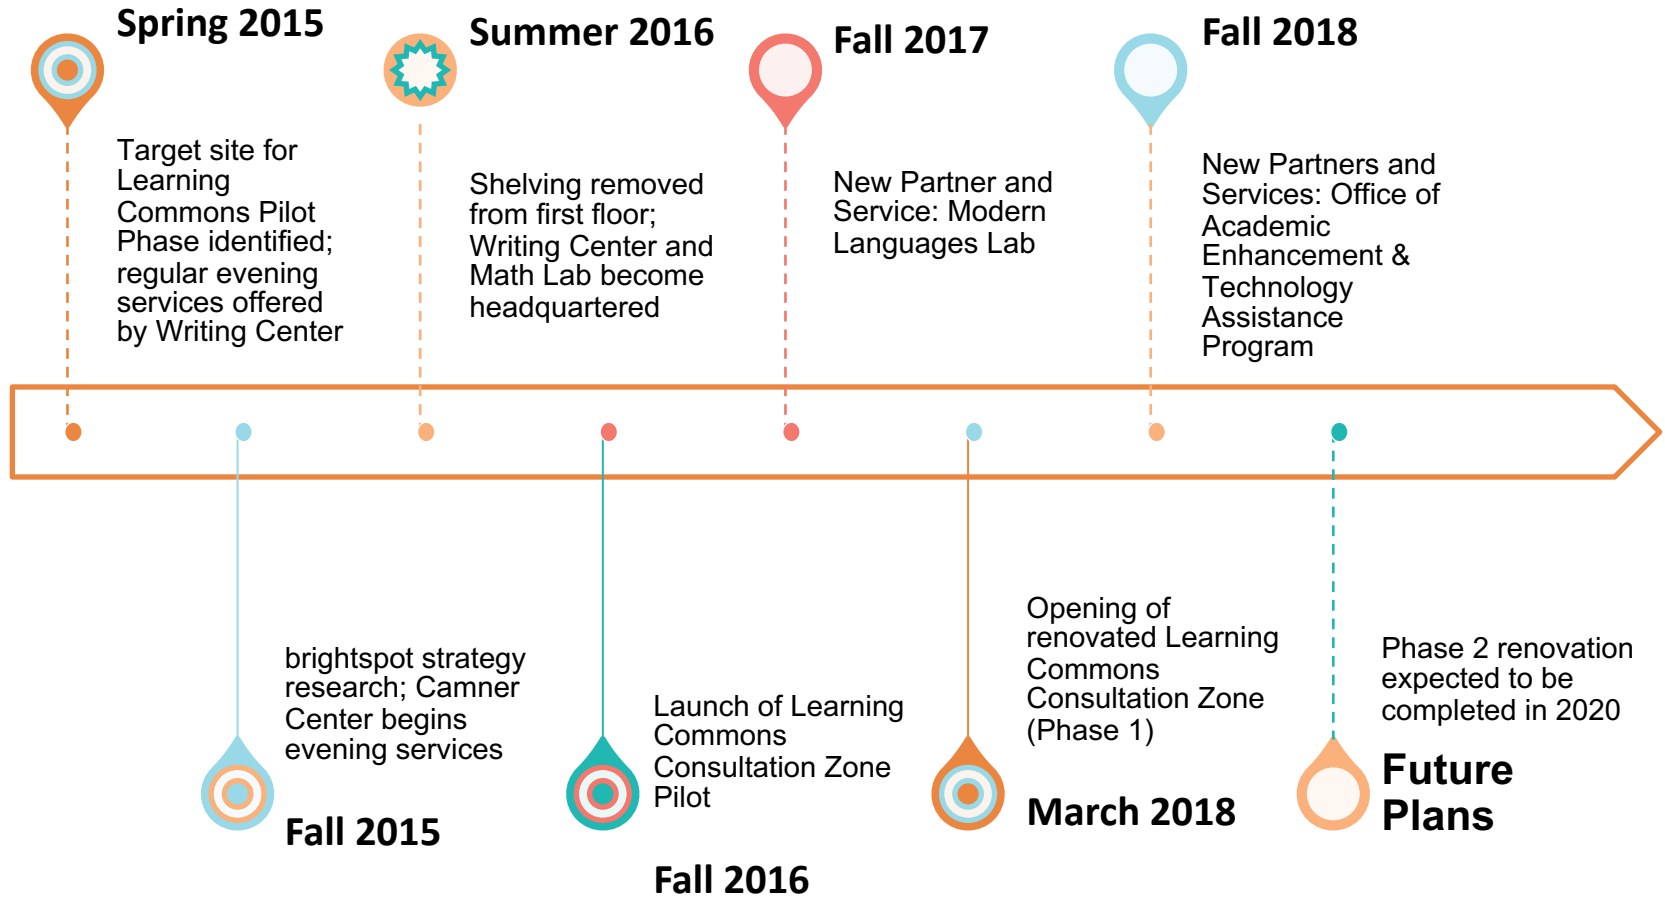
Spring 2015

Target site for Learning Commons Pilot Phase identified; regular evening services offered by Writing Center

Summer 2016

Shelving removed from first floor; Writing Center and Math Lab become headquartered

Fall 2017

New Partner and Service: Modern Languages Lab

Fall 2018

New Partners and Services: Office of Academic Enhancement & Technology Assistance Program

brightspot strategy research; Camner Center begins evening services

Fall 2015

Launch of Learning Commons Consultation Zone Pilot

Fall 2016

Opening of renovated Learning Commons Consultation Zone (Phase 1)

March 2018

Phase 2 renovation expected to be completed in 2020

Future Plans